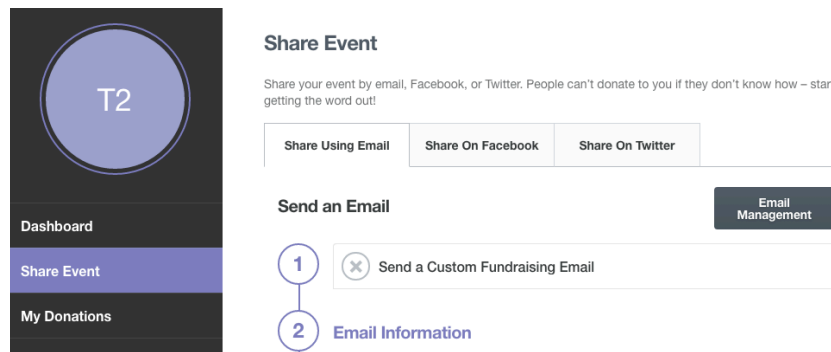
T2

Dashboard

Share Event

My Donations

Share Event

Share your event by email, Facebook, or Twitter. People can't donate to you if they don't know how – star getting the word out!

Share Using Email | Share On Facebook | Share On Twitter

Send an Email

Email Management

1

Send a Custom Fundraising Email

2

Email Information